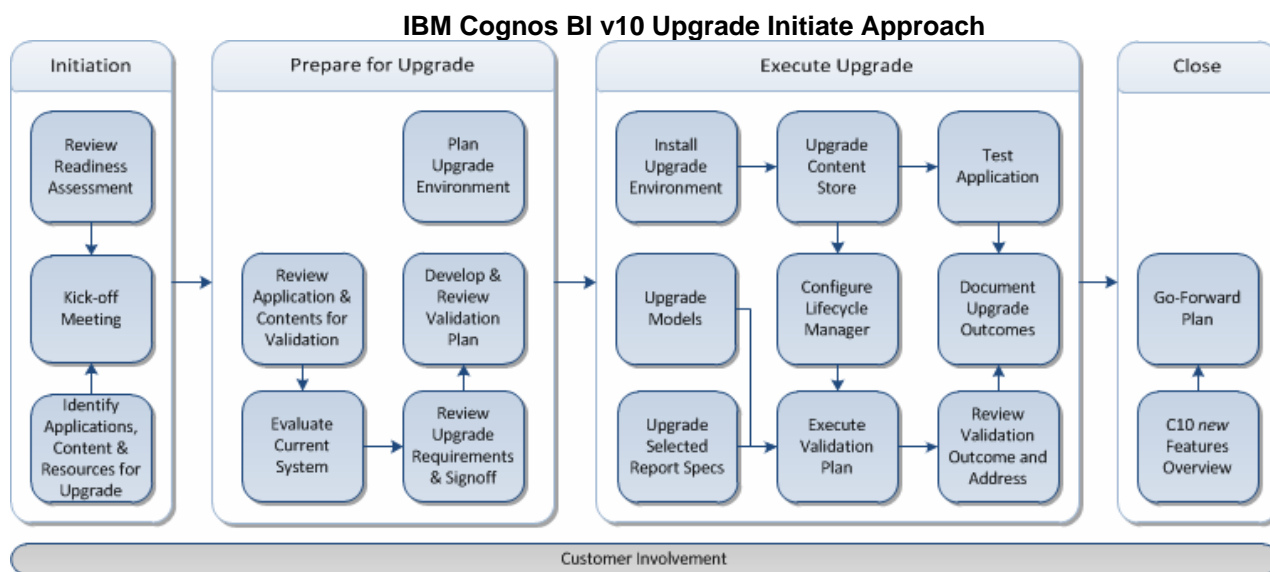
IBM Cognos BI v10 Upgrade Initiate Approach

Initiation

Review Readiness Assessment

Kick-off Meeting

Identify Applications, Content & Resources for Upgrade

Prepare for Upgrade

Plan Upgrade Environment

Review Application & Contents for Validation

Develop & Review Validation Plan

Evaluate Current System

Review Upgrade Requirements & Signoff

Execute Upgrade

Install Upgrade Environment

Upgrade Content Store

Test Application

Upgrade Models

Configure Lifecycle Manager

Document Upgrade Outcomes

Upgrade Selected Report Specs

Execute Validation Plan

Review Validation Outcome and Address

Close

Go-Forward Plan

C10 *new* Features Overview

Customer Involvement